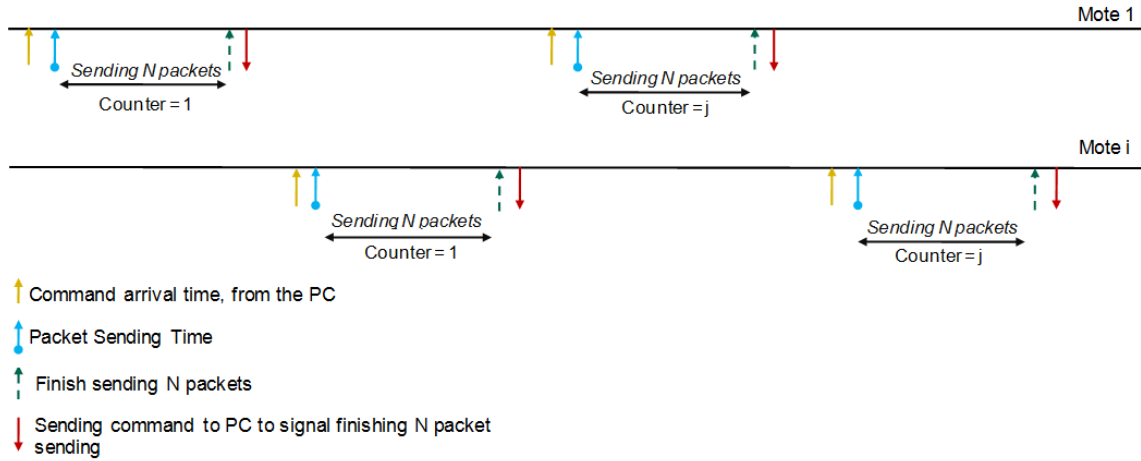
Mote 1

Sending N packets

Counter = 1

Sending N packets

Counter = j

Mote i

Sending N packets

Counter = 1

Sending N packets

Counter = j

Command arrival time, from the PC

Packet Sending Time

Finish sending N packets

Sending command to PC to signal finishing N packet sending